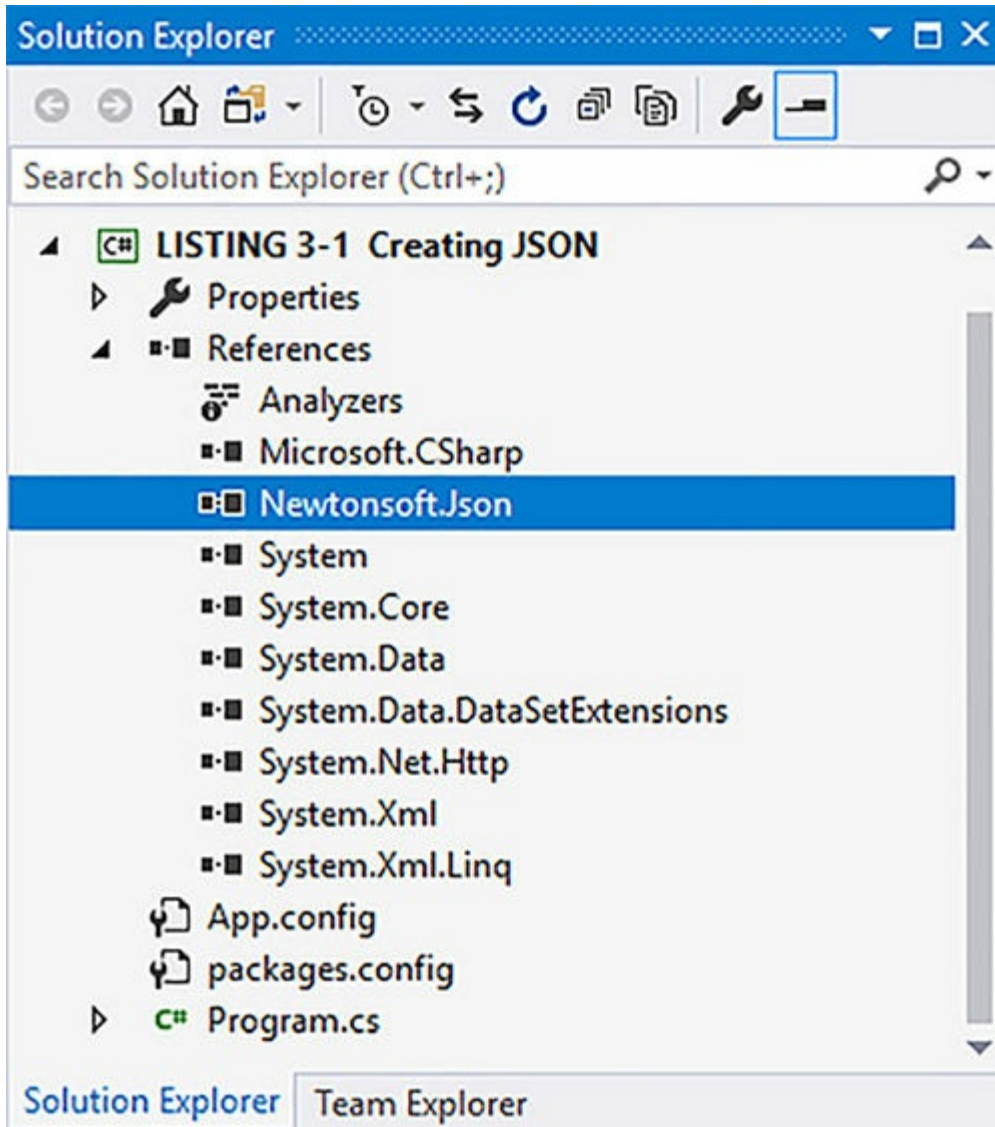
Solution Explorer

Search Solution Explorer (Ctrl+;)

C# LISTING 3-1 Creating JSON
Properties
References
Analyzers
Microsoft.CSharp
Newtonsoft.Json
System
System.Core
System.Data
System.Data.DataSetExtensions
System.Net.Http
System.Xml
System.Xml.Linq
App.config
packages.config
C# Program.cs

Solution Explorer
Team Explorer